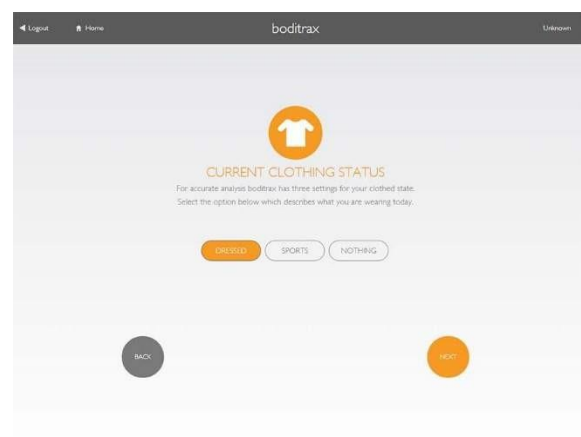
Logout Home boditrax Unknown

CURRENT CLOTHING STATUS

For accurate analysis boditrax has three settings for your clothed state. Select the option below which describes what you are wearing today.

DRESSED SPORTS NOTHING

BACK

NEXT